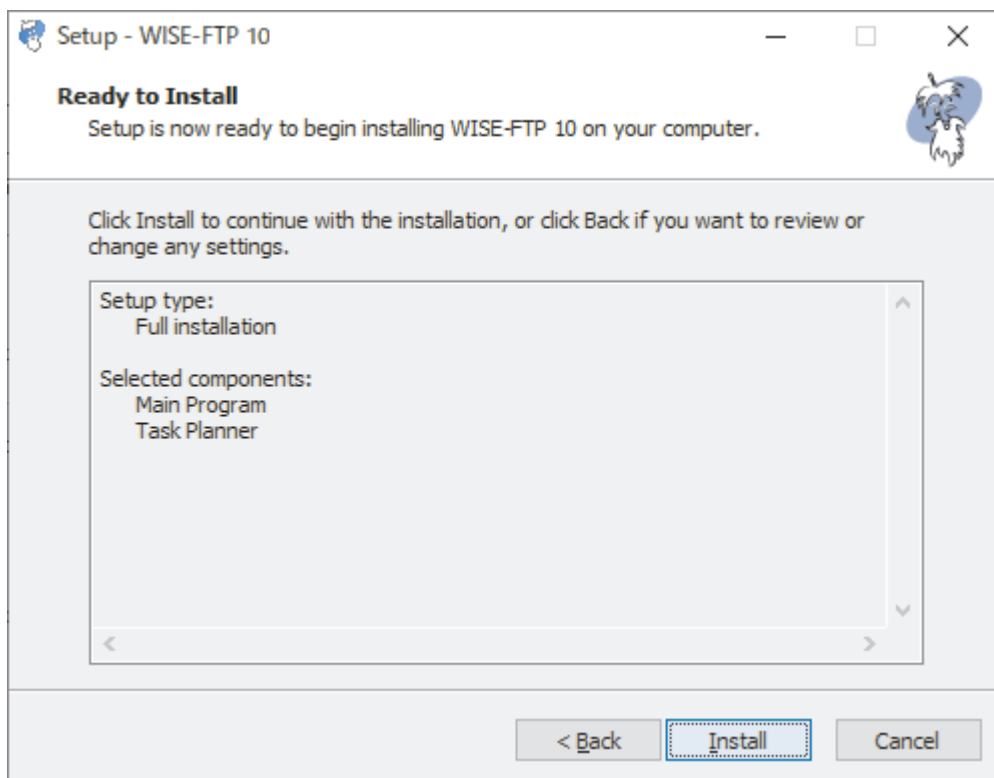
Setup - WISE-FTP 10

Ready to Install
Setup is now ready to begin installing WISE-FTP 10 on your computer.

Click Install to continue with the installation, or click Back if you want to review or change any settings.

Setup type:
Full installation

Selected components:
Main Program
Task Planner

< Back
Install
Cancel